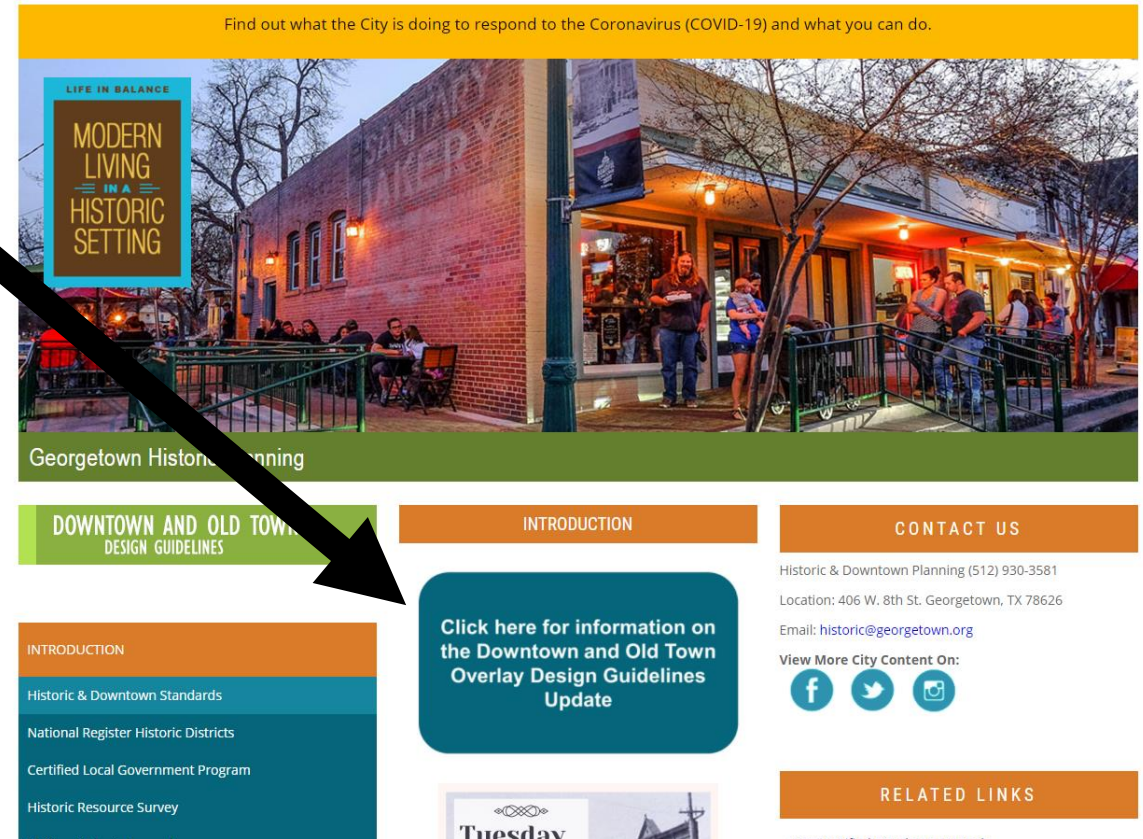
Find out what the City is doing to respond to the Coronavirus (COVID-19) and what you can do.

LIFE IN BALANCE
MODERN LIVING IN A HISTORIC SETTING

SANITARY BAKERY

Georgetown Histor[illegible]nning

DOWNTOWN AND OLD TOW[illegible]
DESIGN GUIDELINES

INTRODUCTION
Historic & Downtown Standards
National Register Historic Districts
Certified Local Government Program
Historic Resource Survey

INTRODUCTION

Click here for information on the Downtown and Old Town Overlay Design Guidelines Update

Tuesday

CONTACT US

Historic & Downtown Planning (512) 930-3581

Location: 406 W. 8th St. Georgetown, TX 78626

Email: historic@georgetown.org

View More City Content On:

RELATED LINKS